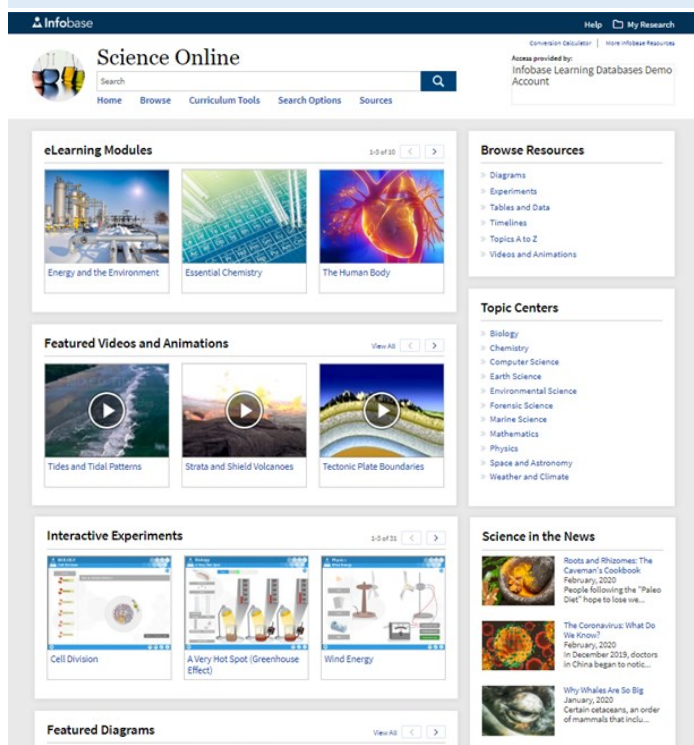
Infobase

Help My Research

Science Online

Search

Home Browse Curriculum Tools Search Options Sources

Conversion Calculator | More Infobase Resources

Access provided by:
Infobase Learning Databases Demo Account

eLearning Modules

1-3 of 10

Energy and the Environment

Essential Chemistry

The Human Body

Featured Videos and Animations

View All

Tides and Tidal Patterns

Strata and Shield Volcanoes

Tectonic Plate Boundaries

Interactive Experiments

1-3 of 31

Cell Division

A Very Hot Spot (Greenhouse Effect)

Wind Energy

Featured Diagrams

View All

Browse Resources

Diagrams
Experiments
Tables and Data
Timelines
Topics A to Z
Videos and Animations

Topic Centers

Biology
Chemistry
Computer Science
Earth Science
Environmental Science
Forensic Science
Marine Science
Mathematics
Physics
Space and Astronomy
Weather and Climate

Science in the News

Roots and Rhizomes: The Caveman's Cookbook
February, 2020
People following the "Paleo Diet" hope to lose we...

The Coronavirus: What Do We Know?
February, 2020
In December 2019, doctors in China began to notic...

Why Whales Are So Big
January, 2020
Certain cetaceans, an order of mammals that inclu...